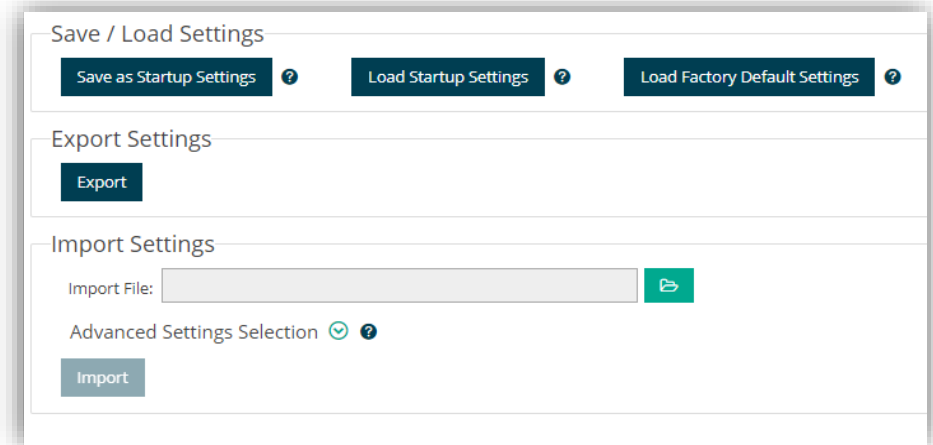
Save / Load Settings

Save as Startup Settings ?

Load Startup Settings ?

Load Factory Default Settings ?

Export Settings

Export

Import Settings

Import File:

Advanced Settings Selection ?

Import